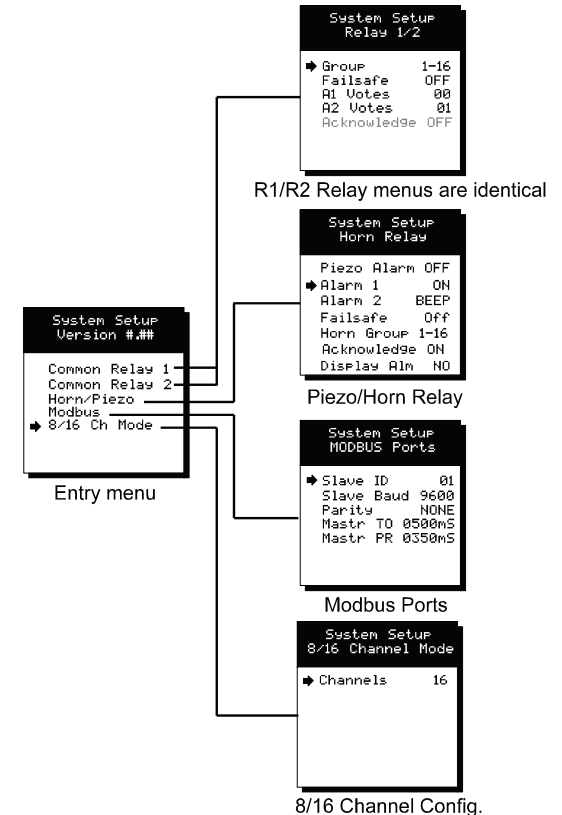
System Setup
Relay 1/2

Group 1-16
Failsafe OFF
A1 Votes 00
A2 Votes 01
Acknowledge OFF

R1/R2 Relay menus are identical

System Setup
Horn Relay

Piezo Alarm OFF
Alarm 1 ON
Alarm 2 BEEP
Failsafe Off
Horn Group 1-16
Acknowledge ON
Display Alm NO

Piezo/Horn Relay

System Setup
Version #.##

Common Relay 1
Common Relay 2
Horn/Piezo
Modbus
8/16 Ch Mode

Entry menu

System Setup
MODBUS Ports

Slave ID 01
Slave Baud 9600
Parity NONE
Mastr TO 0500mS
Mastr PR 0350mS

Modbus Ports

System Setup
8/16 Channel Mode

Channels 16

8/16 Channel Config.